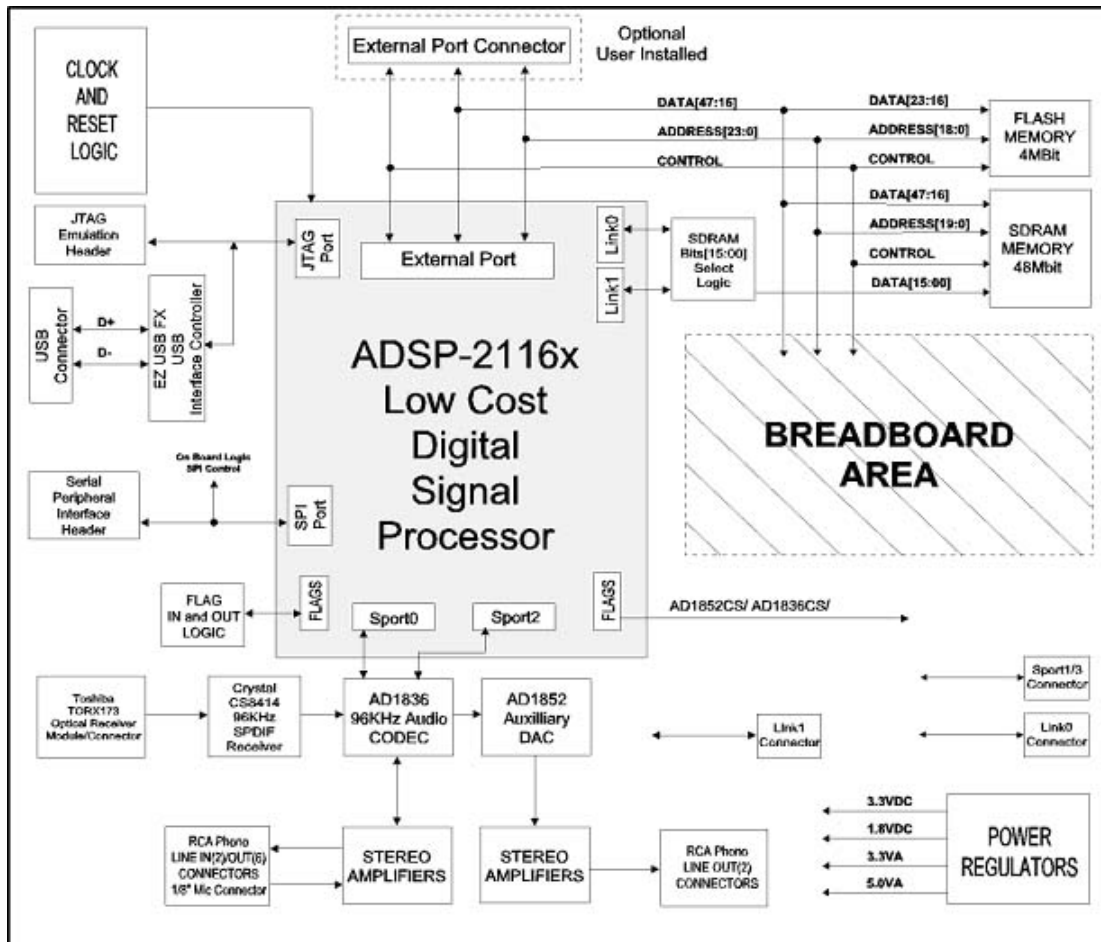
External Port Connector

Optional
User Installed

CLOCK
AND
RESET
LOGIC

DATA[47:16]

DATA[23:16]

ADDRESS[23:0]

ADDRESS[18:0]

CONTROL

CONTROL

FLASH
MEMORY
4MBit

DATA[47:16]

ADDRESS[19:0]

CONTROL

DATA[15:00]

SDRAM
MEMORY
48Mbit

JTAG
Emulation
Header

JTAG
Port

External Port

Link0

Link1

SDRAM
Bits[15:00]
Select
Logic

USB
Connector

D+

D-

EZ USB FX
USB
Interface Controller

ADSP-2116x
Low Cost
Digital
Signal
Processor

BREADBOARD
AREA

On Board Logic
SPI Control

Serial
Peripheral
Interface
Header

SPI
Port

FLAG
IN and OUT
LOGIC

FLAGS

Sport0

Sport2

FLAGS

AD1852CS/ AD1836CS/

Toshiba
TORX173
Optical Receiver
Module/Connector

Crystal
CS8414
96KHz
SPDIF
Receiver

AD1836
96KHz Audio
CODEC

AD1852
Auxilliary
DAC

Link1
Connector

Sport1/3
Connector

Link0
Connector

RCA Phono
LINE IN(2)/OUT(6)
CONNECTORS
1/8" Mic Connector

STEREO
AMPLIFIERS

STEREO
AMPLIFIERS

RCA Phono
LINE OUT(2)
CONNECTORS

3.3VDC

1.8VDC

3.3VA

5.0VA

POWER
REGULATORS